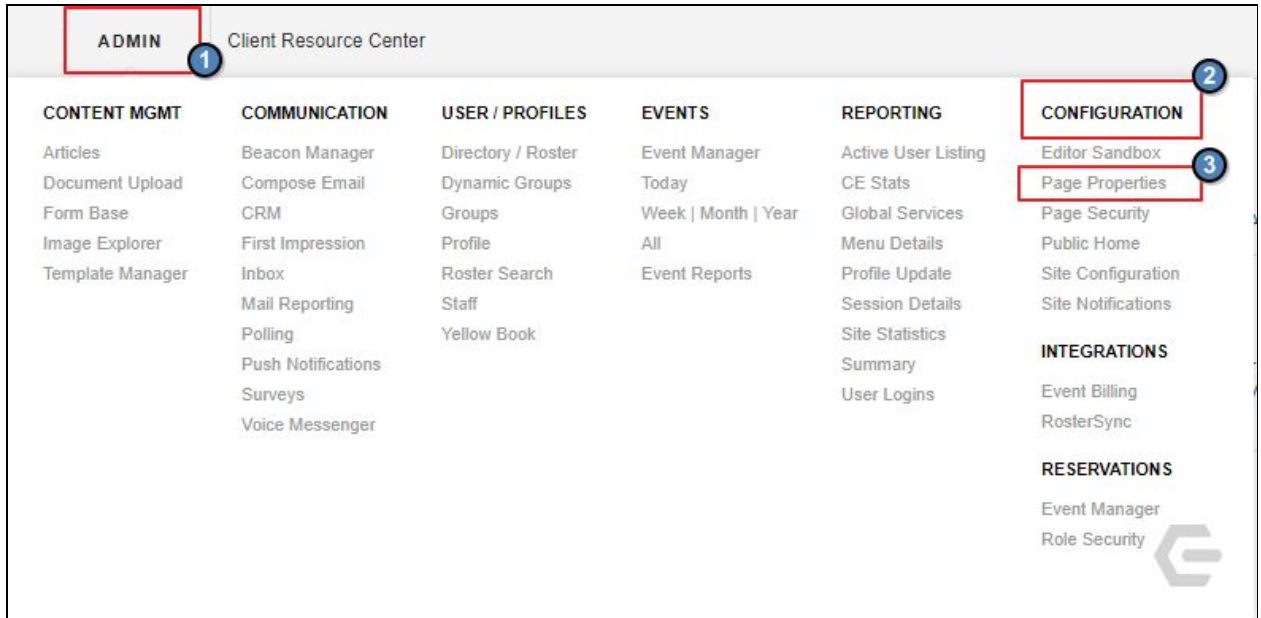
ADMIN 1 Client Resource Center

CONTENT MGMT
Articles
Document Upload
Form Base
Image Explorer
Template Manager

COMMUNICATION
Beacon Manager
Compose Email
CRM
First Impression
Inbox
Mail Reporting
Polling
Push Notifications
Surveys
Voice Messenger

USER / PROFILES
Directory / Roster
Dynamic Groups
Groups
Profile
Roster Search
Staff
Yellow Book

EVENTS
Event Manager
Today
Week | Month | Year
All
Event Reports

REPORTING
Active User Listing
CE Stats
Global Services
Menu Details
Profile Update
Session Details
Site Statistics
Summary
User Logins

2
CONFIGURATION
Editor Sandbox
3
Page Properties
Page Security
Public Home
Site Configuration
Site Notifications

INTEGRATIONS
Event Billing
RosterSync

RESERVATIONS
Event Manager
Role Security